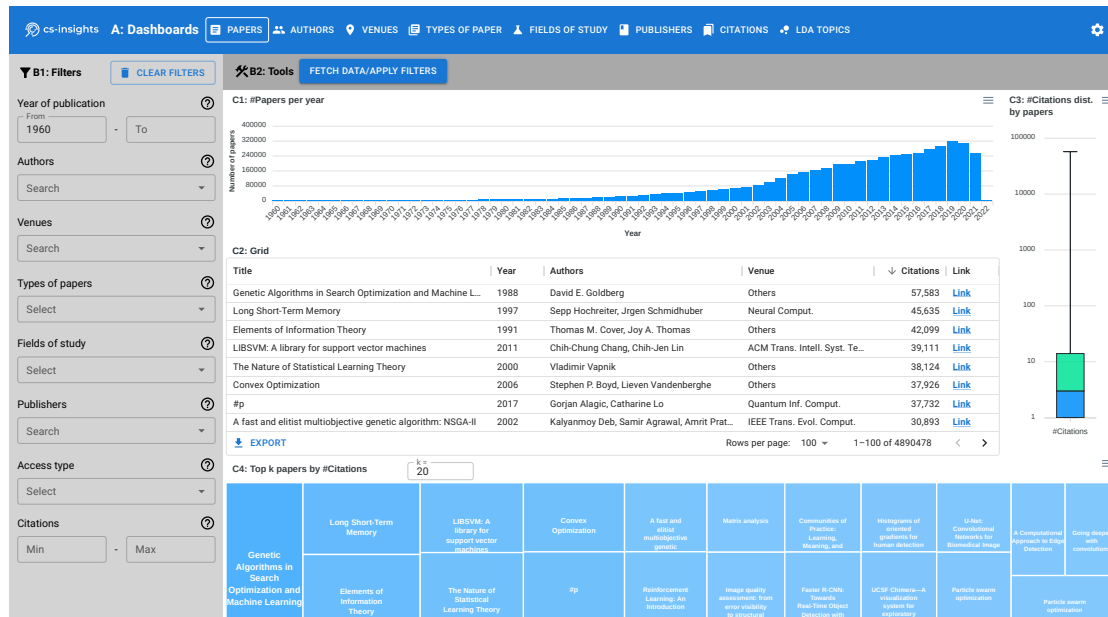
cs-insights A: Dashboards PAPERS AUTHORS VENUES TYPES OF PAPER FIELDS OF STUDY PUBLISHERS CITATIONS LDA TOPICS

B1: Filters CLEAR FILTERS

Year of publication
From 1960 - To

Authors
Search

Venues
Search

Types of papers
Select

Fields of study
Select

Publishers
Search

Access type
Select

Citations
Min - Max

B2: Tools FETCH DATA/APPLY FILTERS

C1: #Papers per year

Number of papers
400000
320000
240000
160000
80000
0

1960 1961 1962 1963 1964 1965 1966 1967 1968 1969 1970 1971 1972 1973 1974 1975 1976 1977 1978 1979 1980 1981 1982 1983 1984 1985 1986 1987 1988 1989 1990 1991 1992 1993 1994 1995 1996 1997 1998 1999 2000 2001 2002 2003 2004 2005 2006 2007 2008 2009 2010 2011 2012 2013 2014 2015 2016 2017 2018 2019 2020 2021 2022
Year

C3: #Citations dist. by papers
100000
10000
1000
100
10
1
#Citations

C2: Grid

| Title | Year | Authors | Venue | Citations | Link |
|---|---|---|---|---|---|
| Genetic Algorithms in Search Optimization and Machine L... | 1988 | David E. Goldberg | Others | 57,583 | Link |
| Long Short-Term Memory | 1997 | Sepp Hochreiter, Jrgen Schmidhuber | Neural Comput. | 45,635 | Link |
| Elements of Information Theory | 1991 | Thomas M. Cover, Joy A. Thomas | Others | 42,099 | Link |
| LIBSVM: A library for support vector machines | 2011 | Chih-Chung Chang, Chih-Jen Lin | ACM Trans. Intell. Syst. Te... | 39,111 | Link |
| The Nature of Statistical Learning Theory | 2000 | Vladimir Vapnik | Others | 38,124 | Link |
| Convex Optimization | 2006 | Stephen P. Boyd, Lieven Vandenberghe | Others | 37,926 | Link |
| #p | 2017 | Gorjan Alagic, Catharine Lo | Quantum Inf. Comput. | 37,732 | Link |
| A fast and elitist multiobjective genetic algorithm: NSGA-II | 2002 | Kalyanmoy Deb, Samir Agrawal, Amrit Prat... | IEEE Trans. Evol. Comput. | 30,893 | Link |

EXPORT Rows per page: 100 1–100 of 4890478

C4: Top k papers by #Citations k = 20

Genetic Algorithms in Search Optimization and Machine Learning
Long Short-Term Memory
Elements of Information Theory
LIBSVM: A library for support vector machines
The Nature of Statistical Learning Theory
Convex Optimization
#p
A fast and elitist multiobjective genetic
Reinforcement Learning: An Introduction
Matrix analysis
Image quality assessment: from error visibility to structural
Communities of Practice: Learning, Meaning, and
Faster R-CNN: Towards Real-Time Object Detection with
Histograms of oriented gradients for human detection
UCSF Chimera—A visualization system for exploratory
U-Net: Convolutional Networks for Biomedical Image
Particle swarm optimization
A Computational Approach to Edge Detection
Going deeper with convolutions
Particle swarm optimization